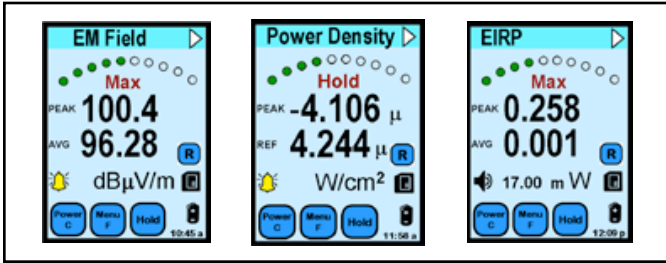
EM Field
Max
PEAK 100.4
AVG 96.28
R
dBμV/m
Power C
Menu F
Hold
10:45 a

Power Density
Hold
PEAK -4.106 μ
REF 4.244 μ
R
W/cm²
Power C
Menu F
Hold
11:56 a

EIRP
Max
PEAK 0.258
AVG 0.001
R
17.00 m W
Power C
Menu F
Hold
12:09 p